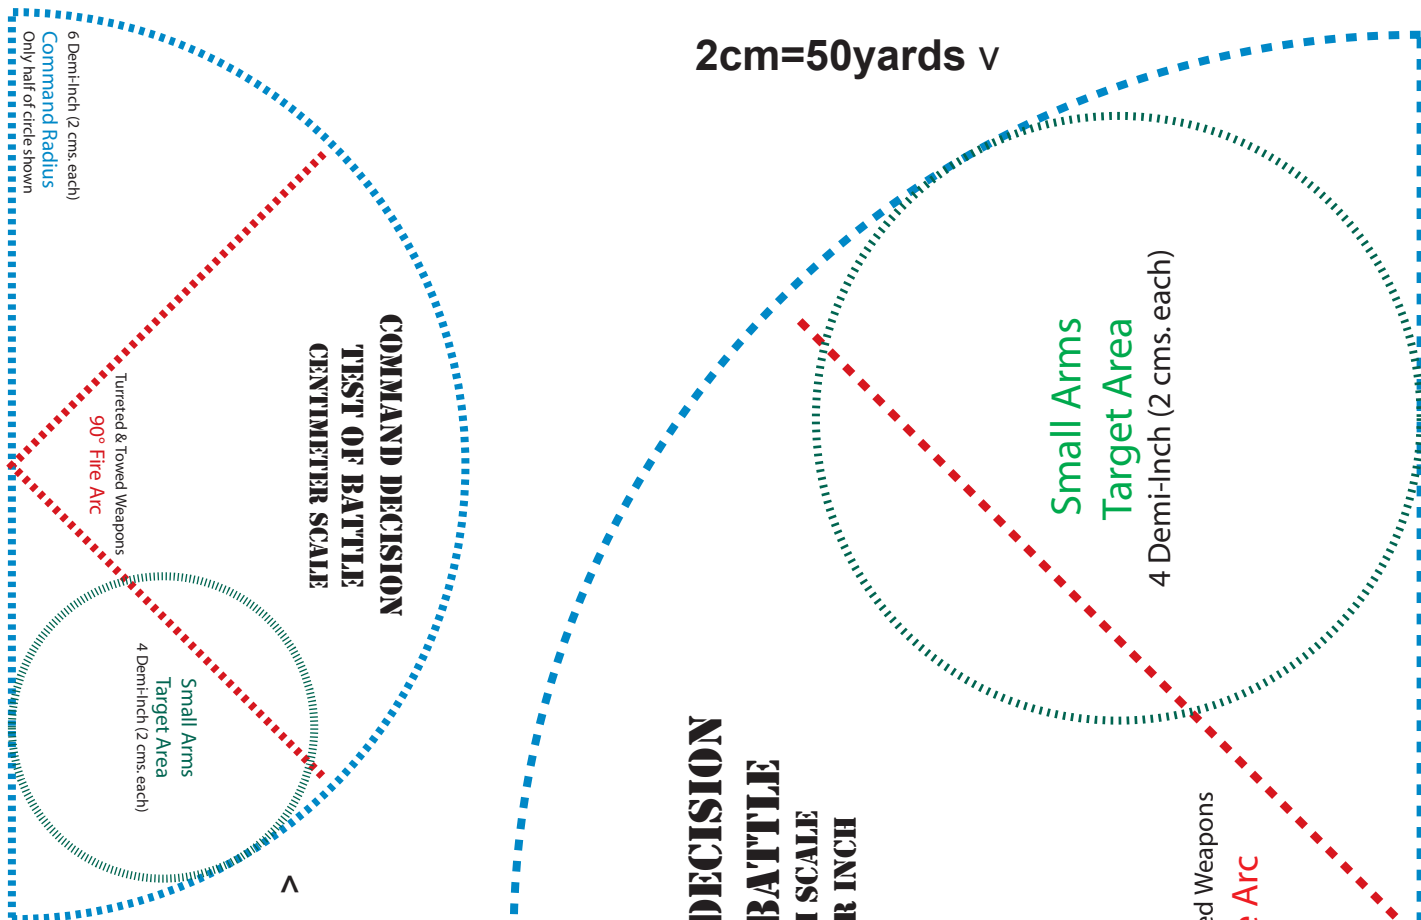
6 Demi-Inch (2 cms. each)
Command Radius
Only half of circle shown

2cm=50yards v

COMMAND DECISION
TEST OF BATTLE
CENTIMETER SCALE

Turreted & Towed Weapons
90° Fire Arc

Small Arms
Target Area
4 Demi-Inch (2 cms.each)

^

Small Arms
Target Area
4 Demi-Inch (2 cms. each)

DECISION
BATTLE
L SCALE
R INCH

ed Weapons
e Arc